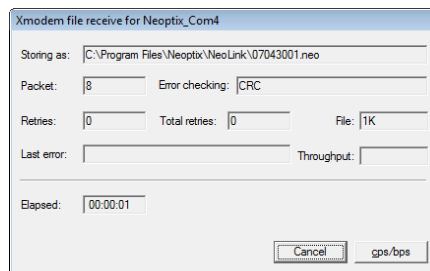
Xmodem file receive for Neoptix_Com4

Storing as: C:\Program Files\Neoptix\NeoLink\07043001.neo

Packet: 8 Error checking: CRC

Retries: 0 Total retries: 0 File: 1K

Last error: Throughput:

Elapsed: 00:00:01

Cancel cps/bps